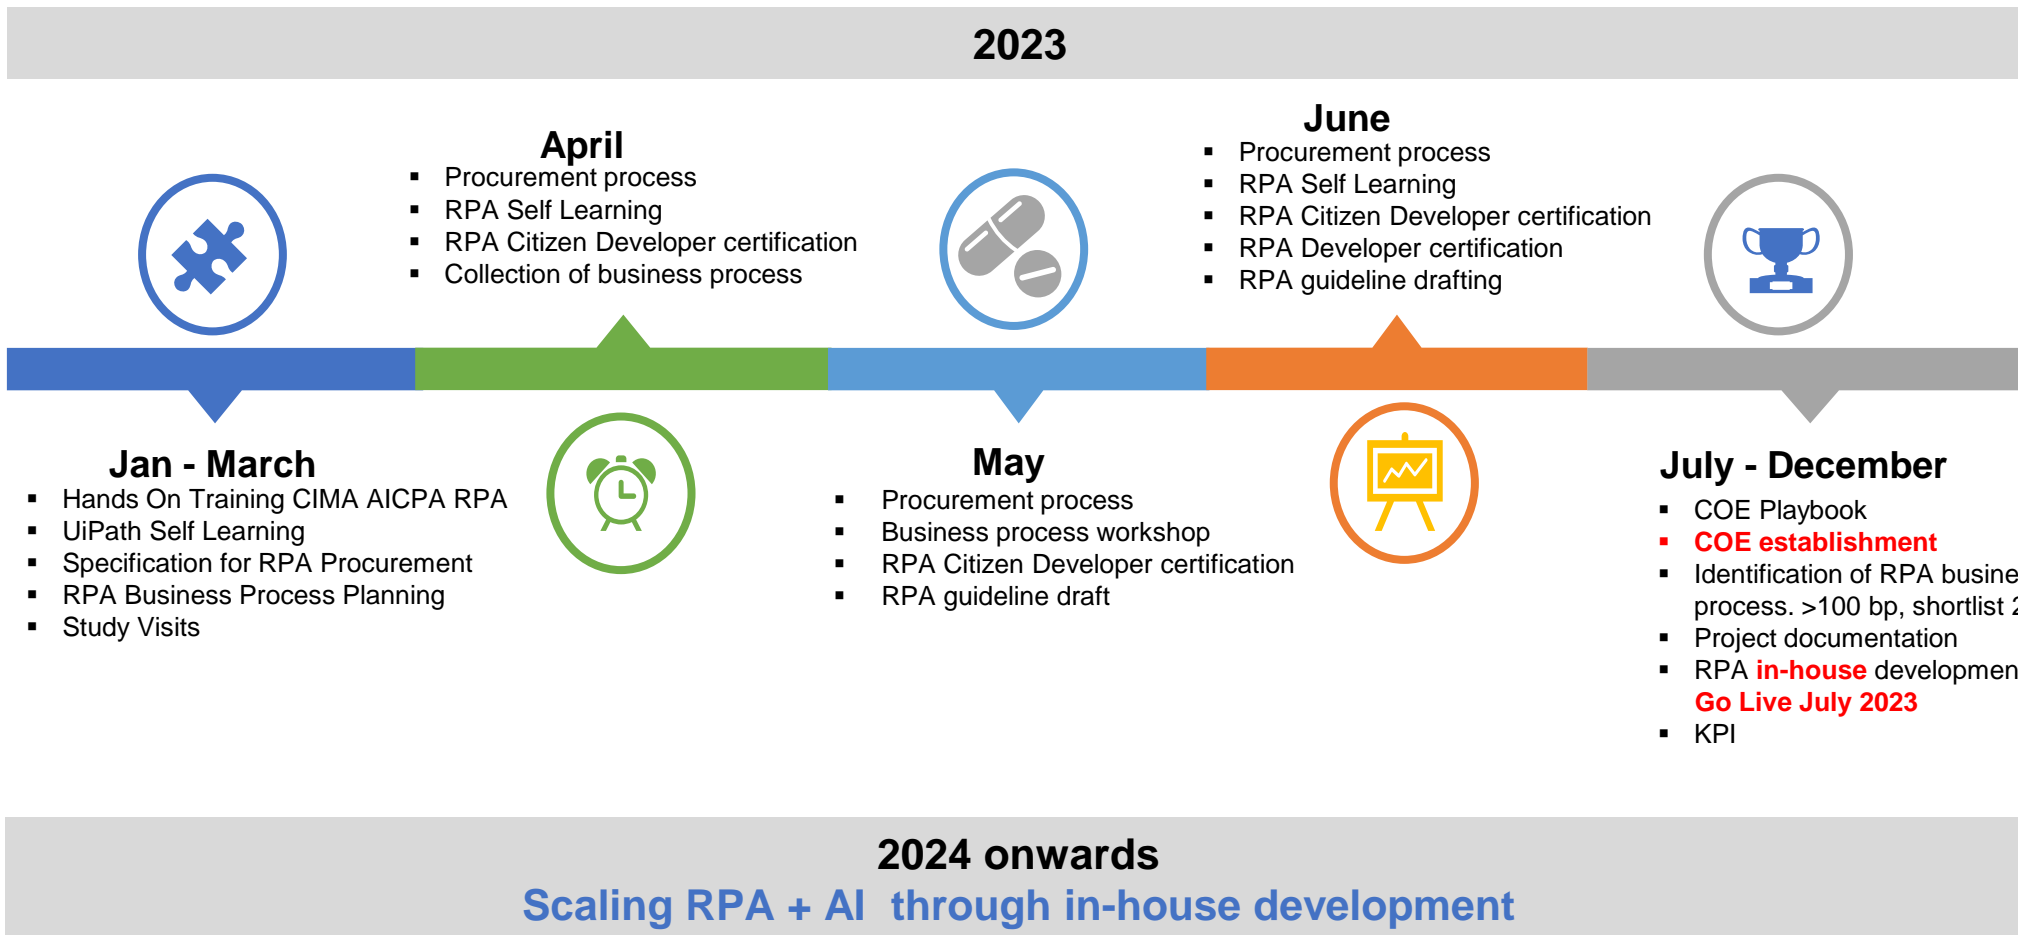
2023

April
- Procurement process
- RPA Self Learning
- RPA Citizen Developer certification
- Collection of business process

June
- Procurement process
- RPA Self Learning
- RPA Citizen Developer certification
- RPA Developer certification
- RPA guideline drafting

Jan - March
- Hands On Training CIMA AICPA RPA
- UiPath Self Learning
- Specification for RPA Procurement
- RPA Business Process Planning
- Study Visits

May
- Procurement process
- Business process workshop
- RPA Citizen Developer certification
- RPA guideline draft

July - December
- COE Playbook
- COE establishment
- Identification of RPA busine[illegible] process. >100 bp, shortlist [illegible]
- Project documentation
- RPA in-house developmen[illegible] Go Live July 2023
- KPI

2024 onwards
Scaling RPA + AI through in-house development